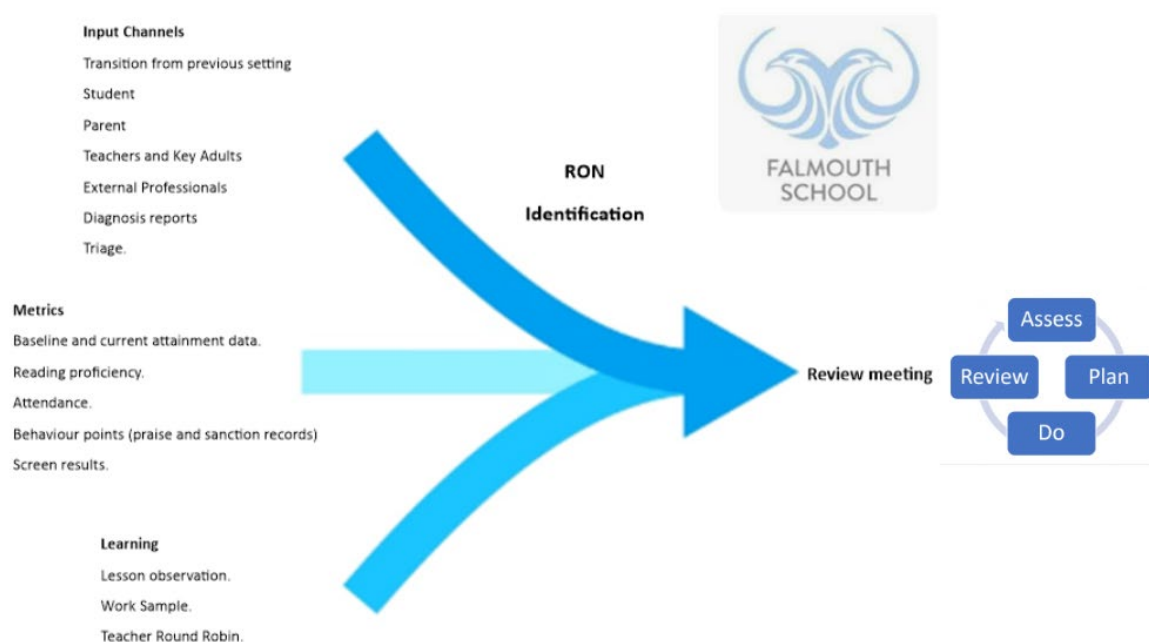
Input Channels
Transition from previous setting
Student
Parent
Teachers and Key Adults
External Professionals
Diagnosis reports
Triage.

RON
Identification

FALMOUTH SCHOOL

Metrics
Baseline and current attainment data.
Reading proficiency.
Attendance.
Behaviour points (praise and sanction records)
Screen results.

Review meeting

Assess
Review
Plan
Do

Learning
Lesson observation.
Work Sample.
Teacher Round Robin.